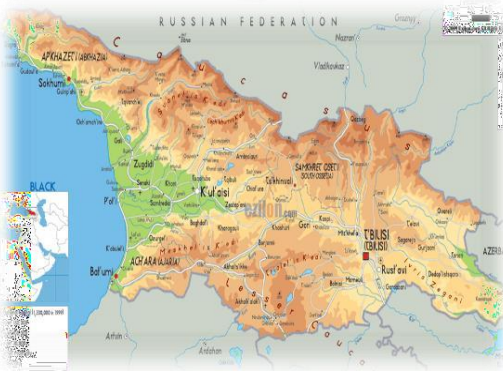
RUSSIAN FEDERATION
Groznyy
APKHAZETI (ABKHAZIA)
Sokhumi
C a u c a s u s
Vladikavkaz
Nazran
BLACK
Zugdidi
K'ut'aisi
SAMKHRET OSETI (SOUTH OSSETIA)
Poti
Gori
T'BILISI (TBILISI)
Bat'umi
ACHARA (AJARIA)
Rust'avi
Lesser Caucasus
AZERB
Artvin
Ardahan
Meskheti Range
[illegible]